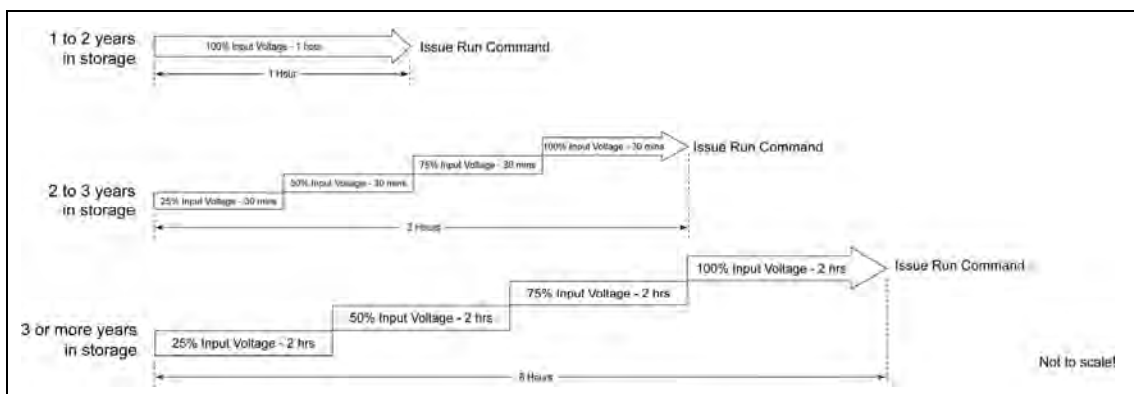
1 to 2 years in storage

100% Input Voltage - 1 hour

Issue Run Command

1 Hour

2 to 3 years in storage

25% Input Voltage - 30 mins

50% Input Voltage - 30 mins

75% Input Voltage - 30 mins

100% Input Voltage - 30 mins

Issue Run Command

2 Hours

3 or more years in storage

25% Input Voltage - 2 hrs

50% Input Voltage - 2 hrs

75% Input Voltage - 2 hrs

100% Input Voltage - 2 hrs

Issue Run Command

8 Hours

Not to scale!